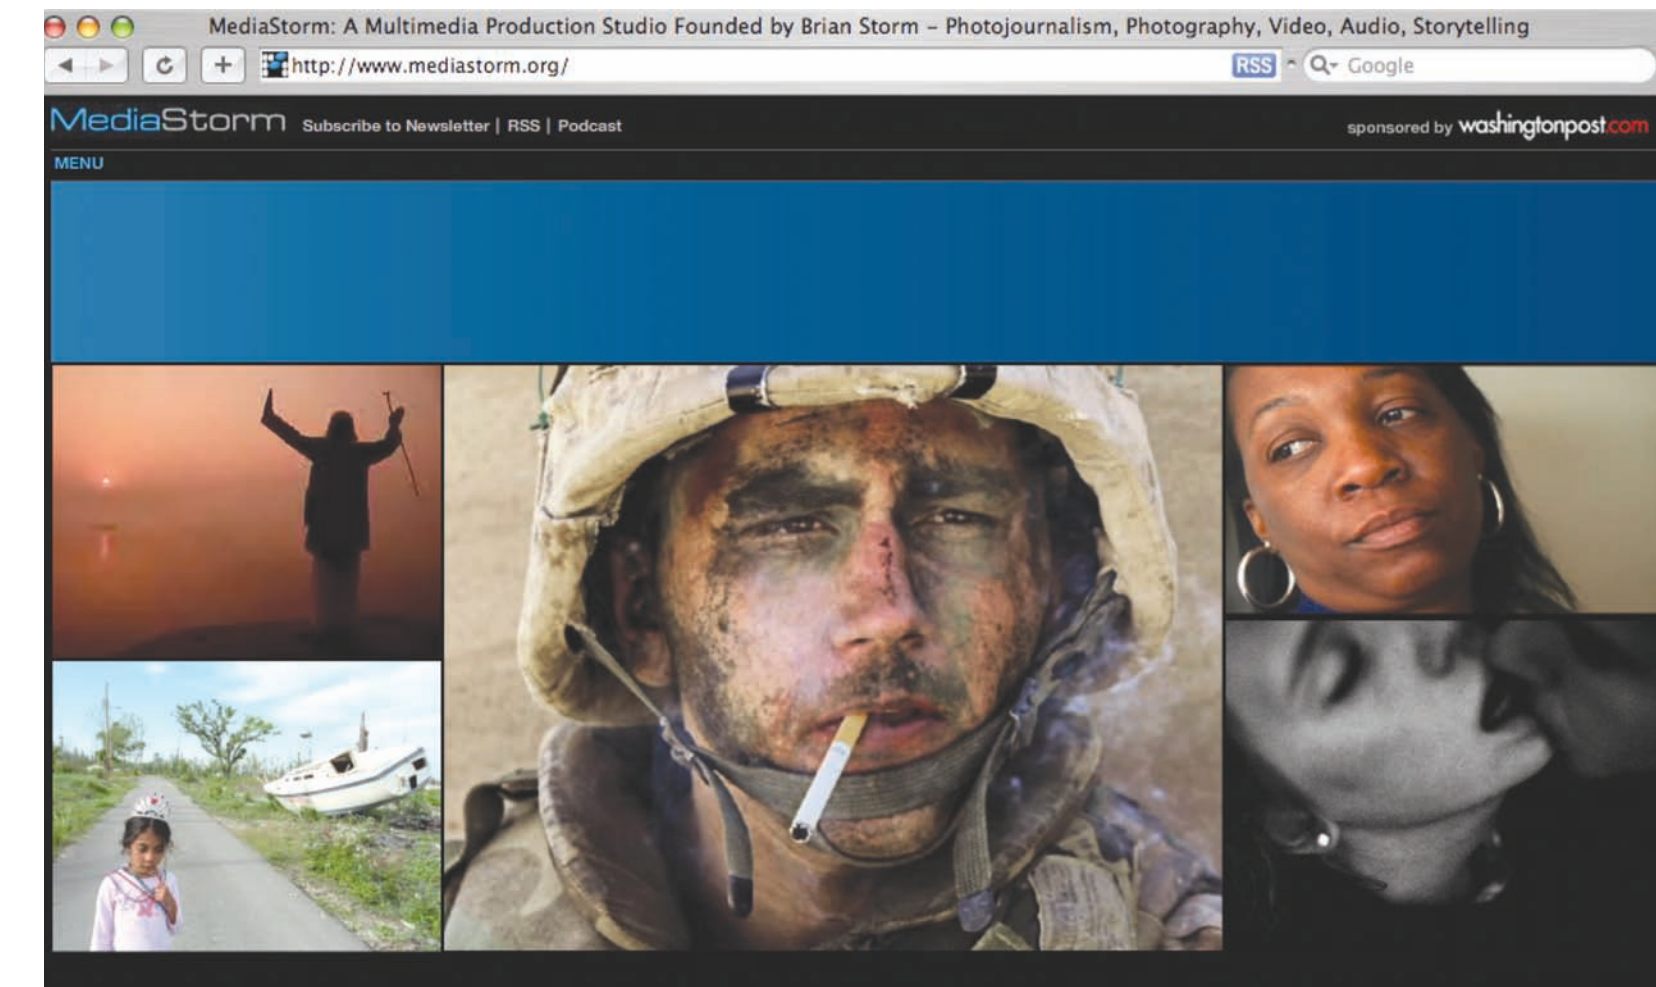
MediaStorm: A Multimedia Production Studio Founded by Brian Storm – Photojournalism, Photography, Video, Audio, Storytelling

http://www.mediastorm.org/

RSS

Google

MediaStorm Subscribe to Newsletter | RSS | Podcast

sponsored by washingtonpost.com

MENU